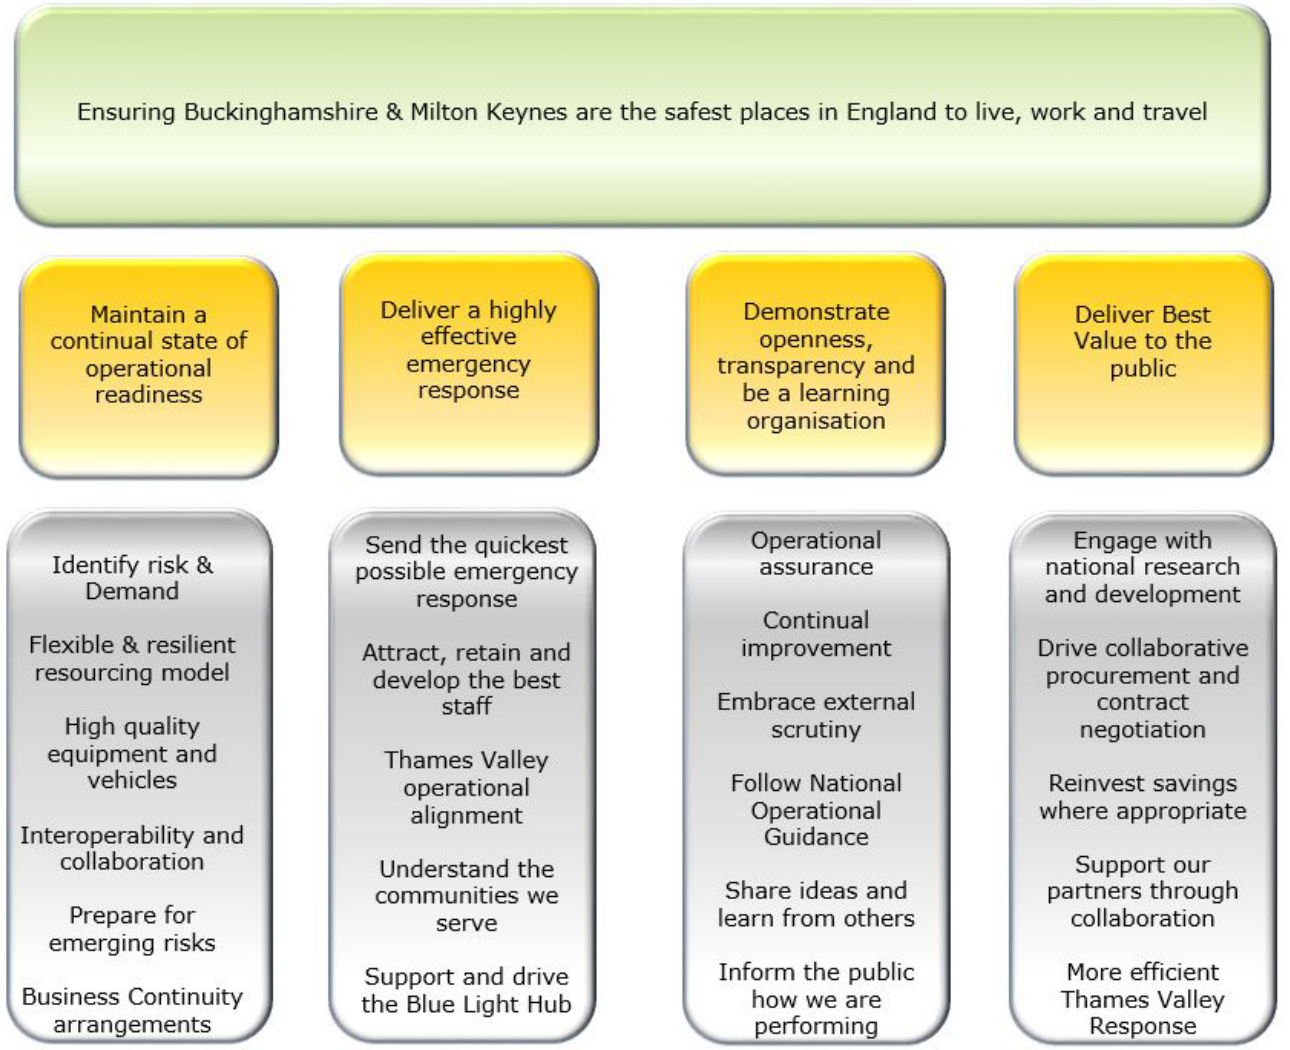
Ensuring Buckinghamshire & Milton Keynes are the safest places in England to live, work and travel

Maintain a continual state of operational readiness

Deliver a highly effective emergency response

Demonstrate openness, transparency and be a learning organisation

Deliver Best Value to the public

Identify risk & Demand

Flexible & resilient resourcing model

High quality equipment and vehicles

Interoperability and collaboration

Prepare for emerging risks

Business Continuity arrangements

Send the quickest possible emergency response

Attract, retain and develop the best staff

Thames Valley operational alignment

Understand the communities we serve

Support and drive the Blue Light Hub

Operational assurance

Continual improvement

Embrace external scrutiny

Follow National Operational Guidance

Share ideas and learn from others

Inform the public how we are performing

Engage with national research and development

Drive collaborative procurement and contract negotiation

Reinvest savings where appropriate

Support our partners through collaboration

More efficient Thames Valley Response